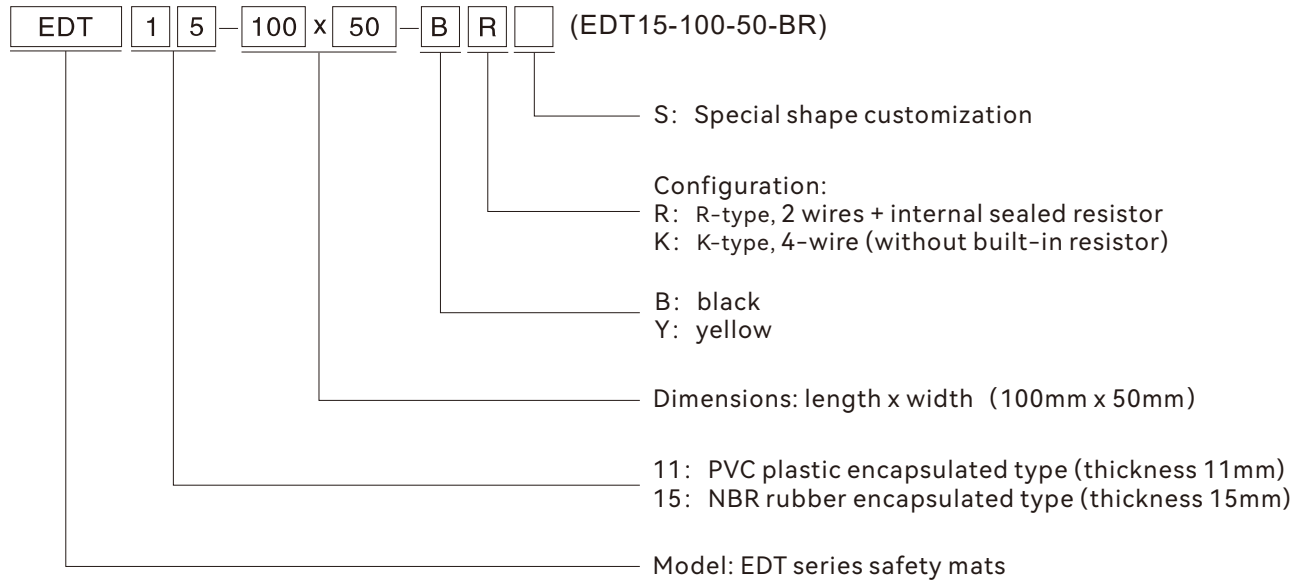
EDT 1 5 - 100 x 50 - B R (EDT15-100-50-BR)

S: Special shape customization

Configuration:
R: R-type, 2 wires + internal sealed resistor
K: K-type, 4-wire (without built-in resistor)

B: black
Y: yellow

Dimensions: length x width (100mm x 50mm)

11: PVC plastic encapsulated type (thickness 11mm)
15: NBR rubber encapsulated type (thickness 15mm)

Model: EDT series safety mats